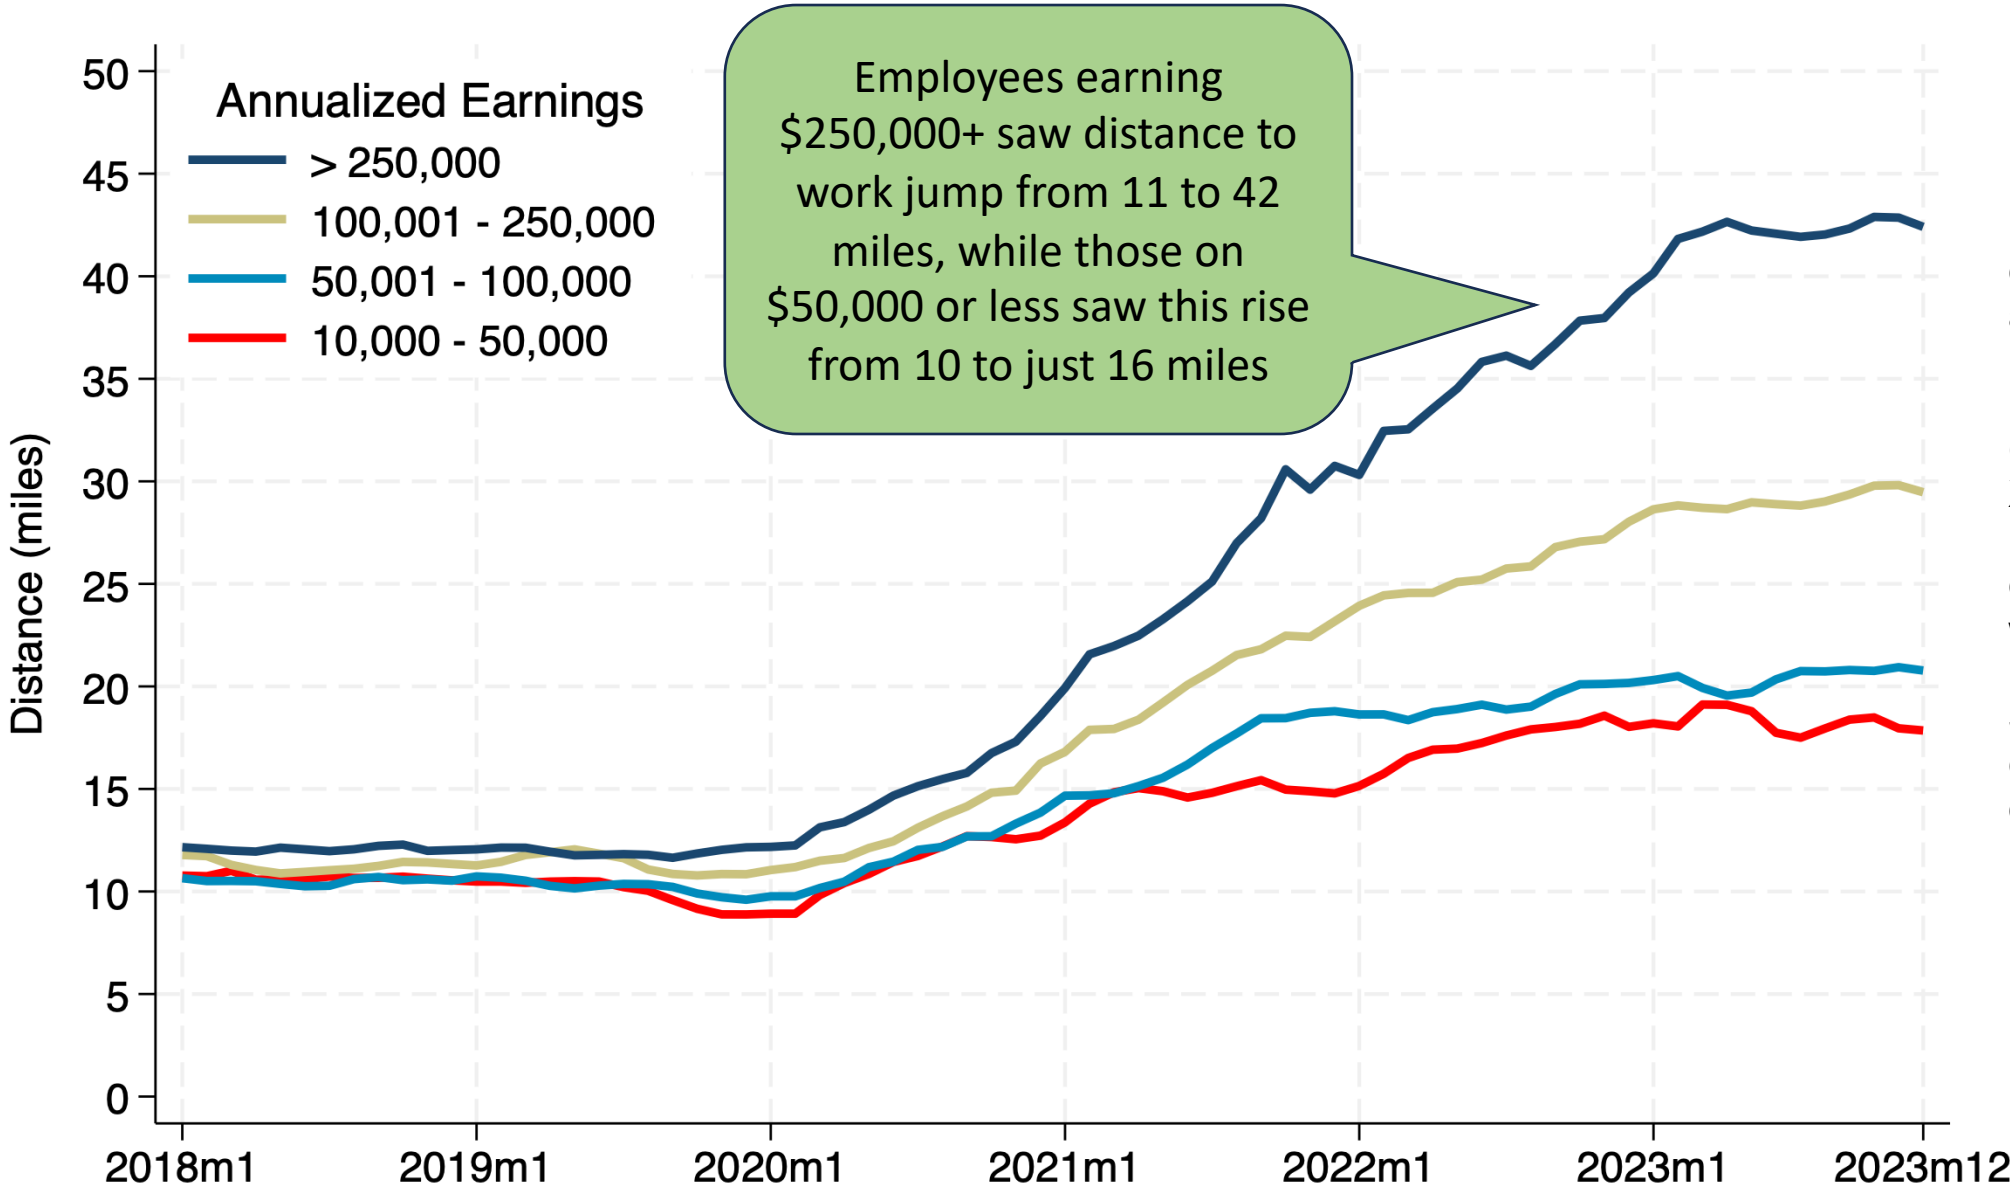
Annualized Earnings
> 250,000
100,001 - 250,000
50,001 - 100,000
10,000 - 50,000

Employees earning $250,000+ saw distance to work jump from 11 to 42 miles, while those on $50,000 or less saw this rise from 10 to just 16 miles

Distance (miles)

50
45
40
35
30
25
20
15
10
5
0

2018m1
2019m1
2020m1
2021m1
2022m1
2023m1
2023m12